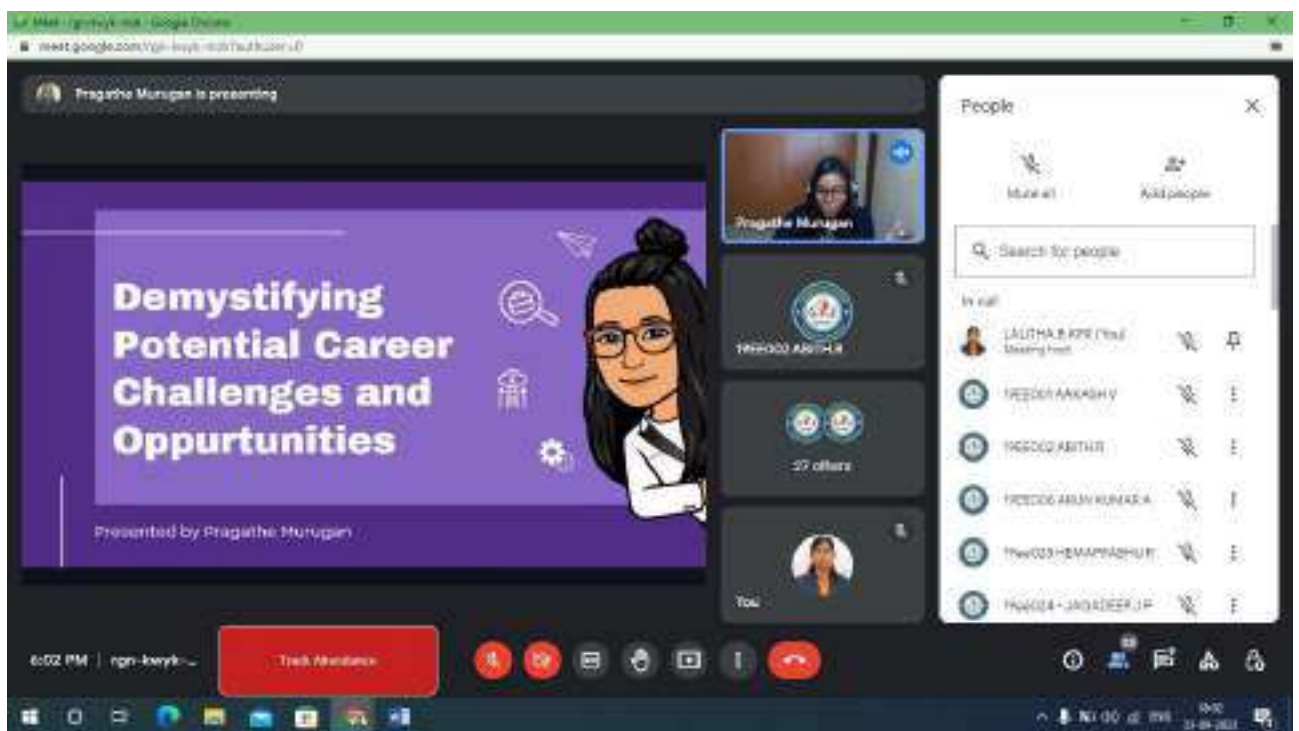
Meet - ngn-kwyk-mdt - Google Chrome
meet.google.com/ngn-kwyk-mdt?authuser=0

Pragathe Murugan is presenting

Demystifying Potential Career Challenges and Oppurtunities

Presented by Pragathe Murugan

Pragathe Murugan
19EE002 ABITH R
27 others
You

People
Mute all
Add people
Search for people
In call
LALITHA B KPR (You)
Meeting host
19EE001 AAKASH V
19EE002 ABITH R
19EE006 ARUN KUMAR A
19ee023 HEMAPRABHU R
19ee024 - JAGADEESH J P

6:02 PM | ngn-kwyk-...
Track Attendance